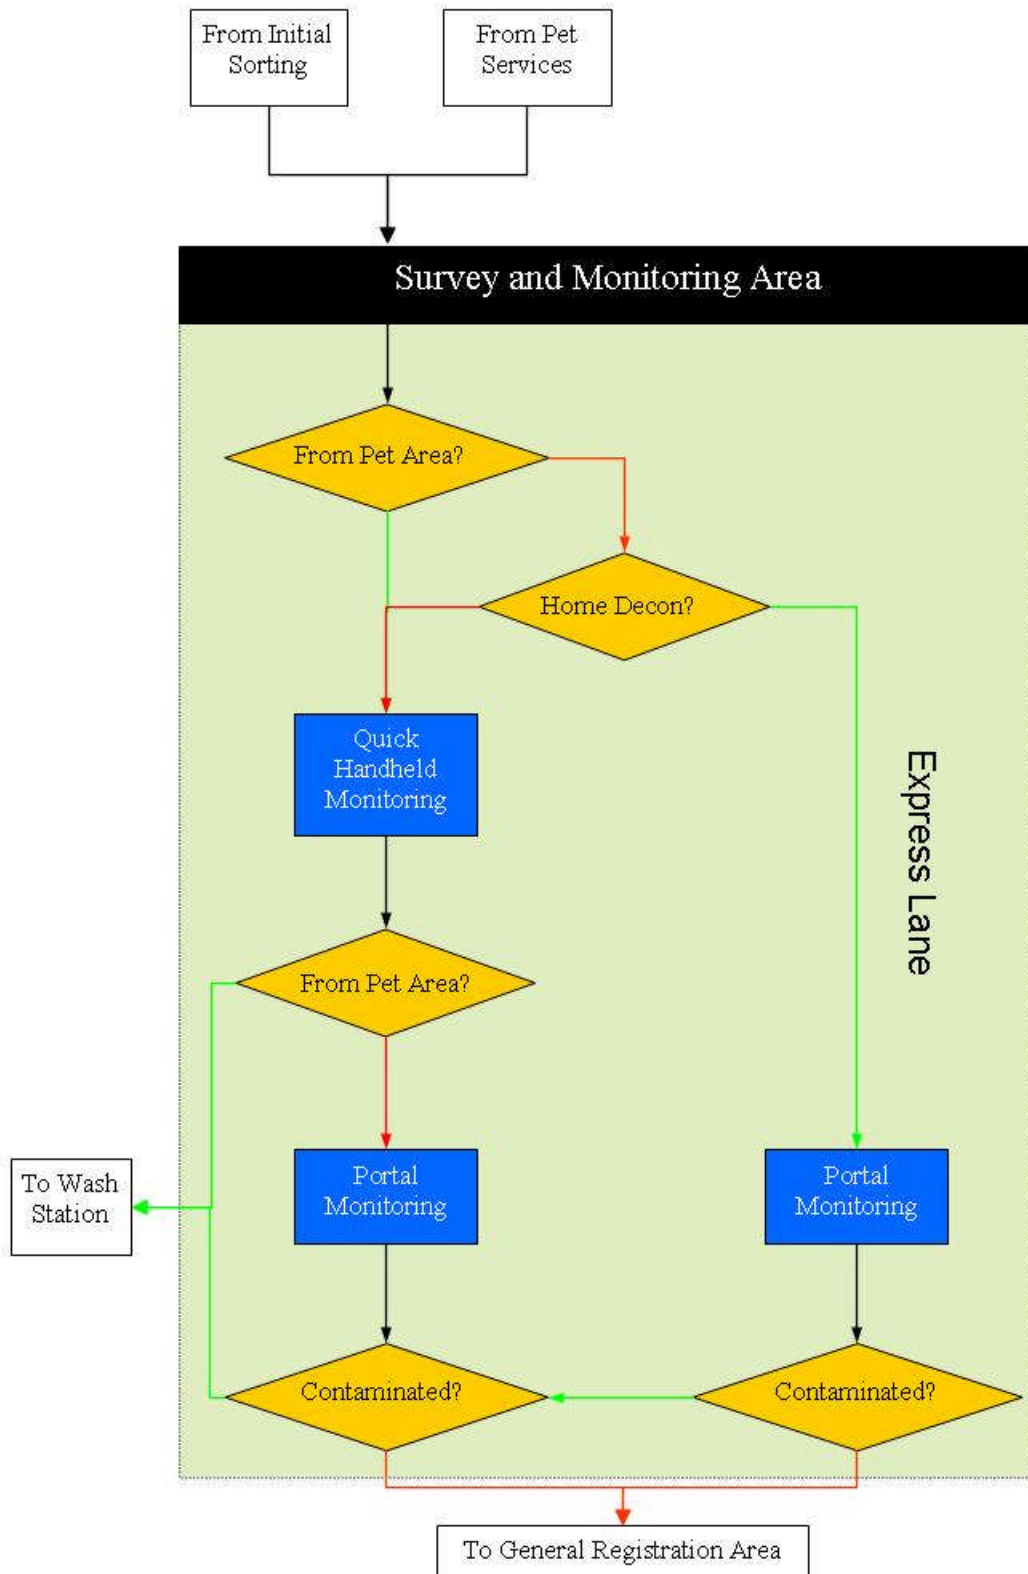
From Initial Sorting

From Pet Services

Survey and Monitoring Area

From Pet Area?

Home Decon?

Quick Handheld Monitoring

Express Lane

From Pet Area?

To Wash Station

Portal Monitoring

Portal Monitoring

Contaminated?

Contaminated?

To General Registration Area